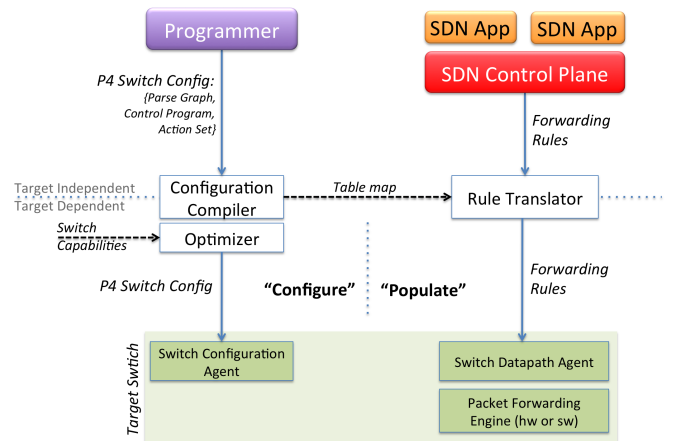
Programmer

SDN App

SDN App

SDN Control Plane

P4 Switch Config:
{Parse Graph, Control Program, Action Set}

Forwarding Rules

Target Independent

Target Dependent

Configuration Compiler

Table map

Rule Translator

Switch Capabilities

Optimizer

P4 Switch Config

"Configure"

"Populate"

Forwarding Rules

Target Swtich

Switch Configuration Agent

Switch Datapath Agent

Packet Forwarding Engine (hw or sw)